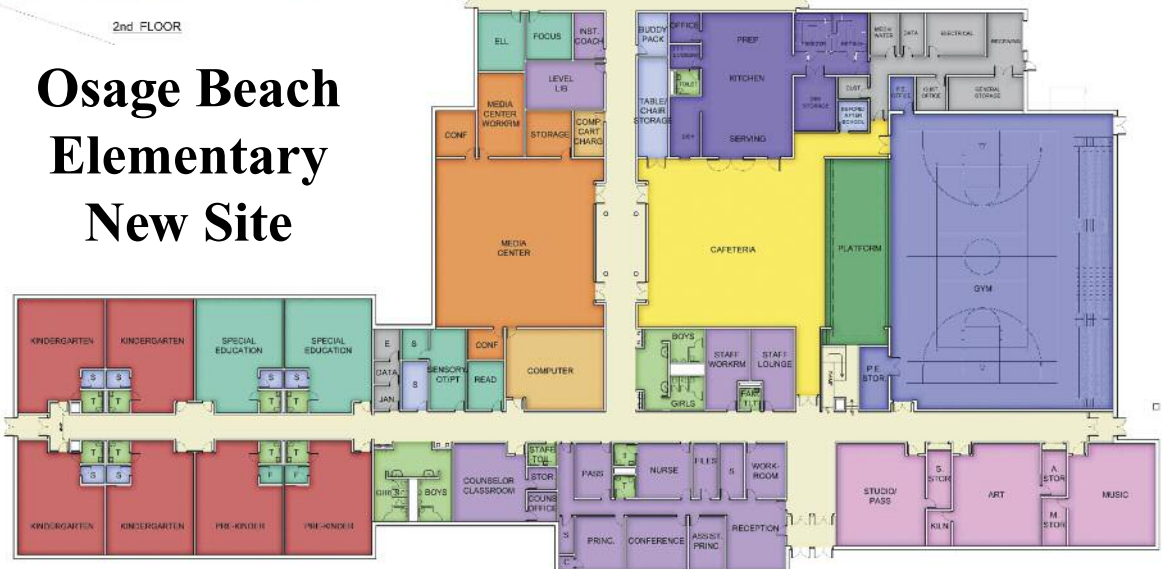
2nd FLOOR

Osage Beach Elementary New Site

ELL
FOCUS
INST. COACH
LEVEL LIB
MEDIA CENTER WORKRM
CONF
STORAGE
COMP. CART CHARG
MEDIA CENTER
BUDDY PACK
OFFICE
TABLE/ CHAIR STORAGE
PREP
KITCHEN
SERVING
TOILET
DRY
DRY STORAGE
FREEZER
REFRIG
MECH WATER
DATA
ELECTRICAL
RECEIVING
CUST.
BEFORE/ AFTER SCHOOL
P.E. OFFICE
CUST. OFFICE
GENERAL STORAGE
CAFETERIA
PLATFORM
GYM
KINDERGARTEN
KINDERGARTEN
SPECIAL EDUCATION
SPECIAL EDUCATION
S
S
T
T
E
S
DATA
S
JAN.
SENSORY OT/PT
READ
CONF
COMPUTER
BOYS
GIRLS
STAFF WORKRM
STAFF LOUNGE
FAM TLT
RAMP
P.E. STOR
T
T
S
S
KINDERGARTEN
KINDERGARTEN
PRE-KINDER
PRE-KINDER
T
T
S
S
GIRLS
BOYS
COUNSELOR CLASSROOM
STAFF TOIL
STOR
COUNS OFFICE
PASS
NURSE
FILES
S
WORK-ROOM
PRINC.
CONFERENCE
ASSIST. PRINC
RECEPTION
S
C
STUDIO/ PASS
S. STOR
ART
A STOR
MUSIC
KILN
M STOR